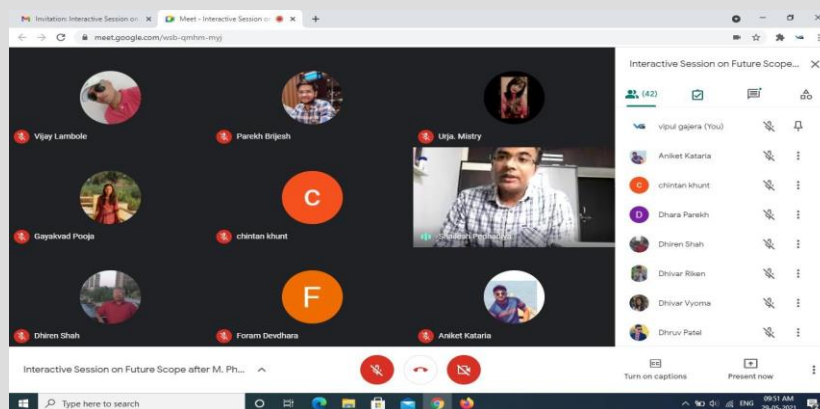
Invitation: Interactive Session on ×
Meet - Interactive Session o ×
+
meet.google.com/wsb-qmhm-myj

Vijay Lambole
Parekh Brijesh
Urja. Mistry
Gayakvad Pooja
C
chintan khunt
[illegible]
F
Dhiren Shah
Foram Devdhara
Aniket Kataria

Interactive Session on Future Scope...
(42)
vipul gajera (You)
Aniket Kataria
chintan khunt
Dhara Parekh
Dhiren Shah
Dhivar Riken
Dhivar Vyoma
Dhruv Patel

Interactive Session on Future Scope after M. Ph...
Turn on captions
Present now

Type here to search
ENG
09:51 AM
29-05-2021